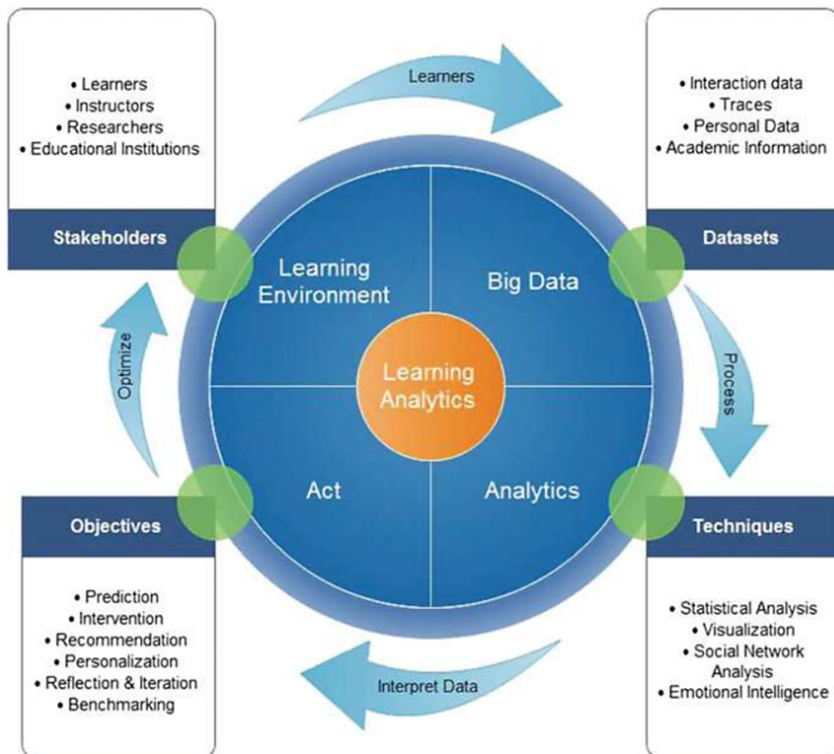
• Learners
• Instructors
• Researchers
• Educational Institutions

Stakeholders

Learners

• Interaction data
• Traces
• Personal Data
• Academic Information

Datasets

Learning Environment

Big Data

Learning Analytics

Act

Analytics

Optimize

Process

Objectives

Techniques

• Prediction
• Intervention
• Recommendation
• Personalization
• Reflection & Iteration
• Benchmarking

Interpret Data

• Statistical Analysis
• Visualization
• Social Network Analysis
• Emotional Intelligence